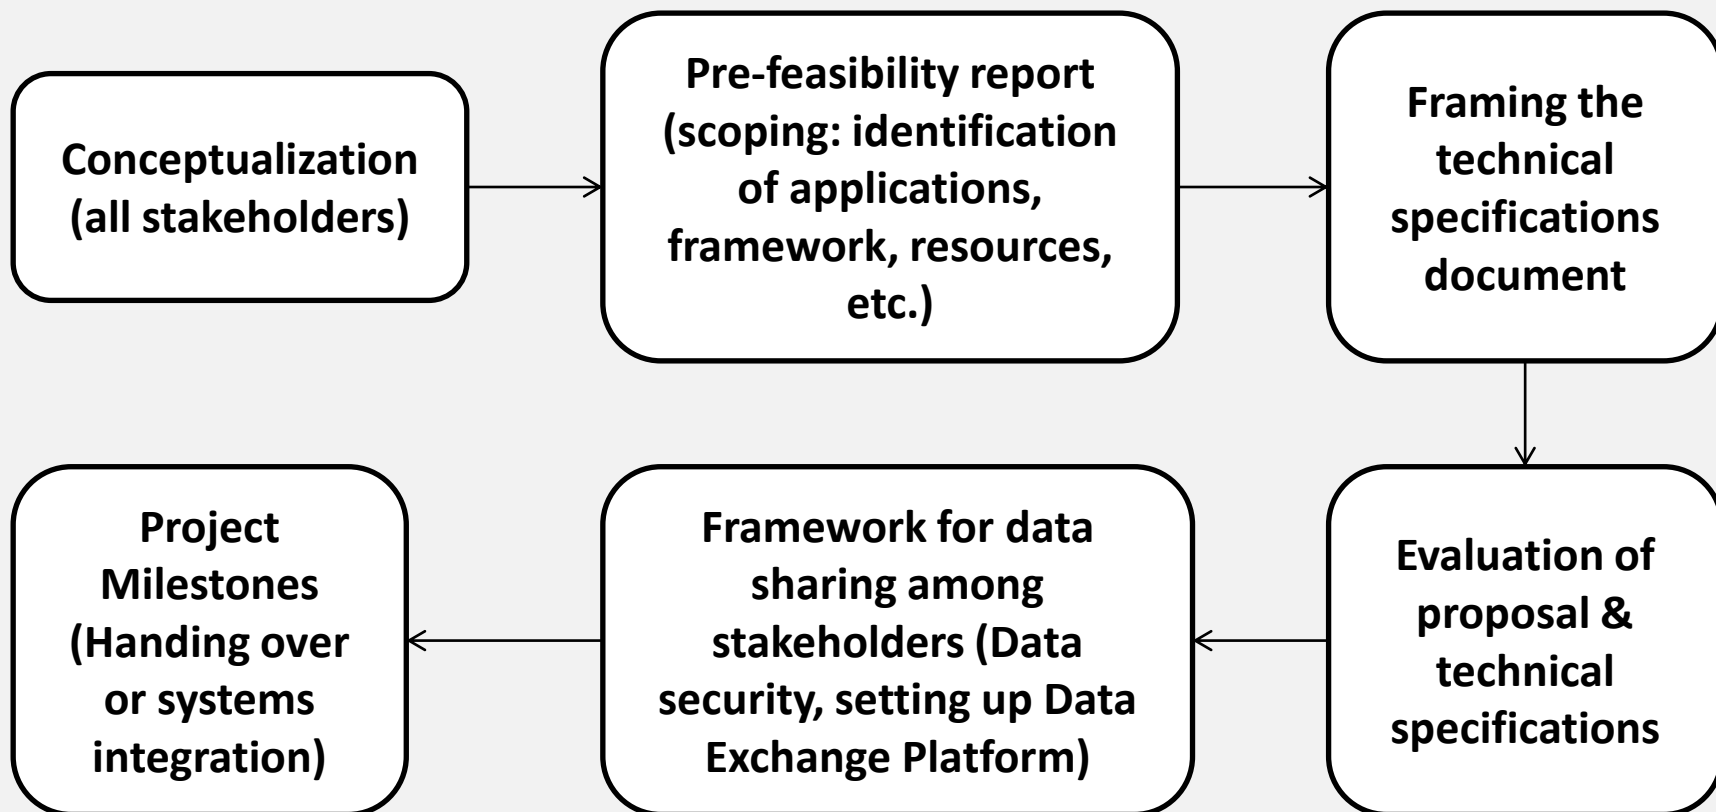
Conceptualization (all stakeholders)

Pre-feasibility report (scoping: identification of applications, framework, resources, etc.)

Framing the technical specifications document

Evaluation of proposal & technical specifications

Framework for data sharing among stakeholders (Data security, setting up Data Exchange Platform)

Project Milestones (Handing over or systems integration)